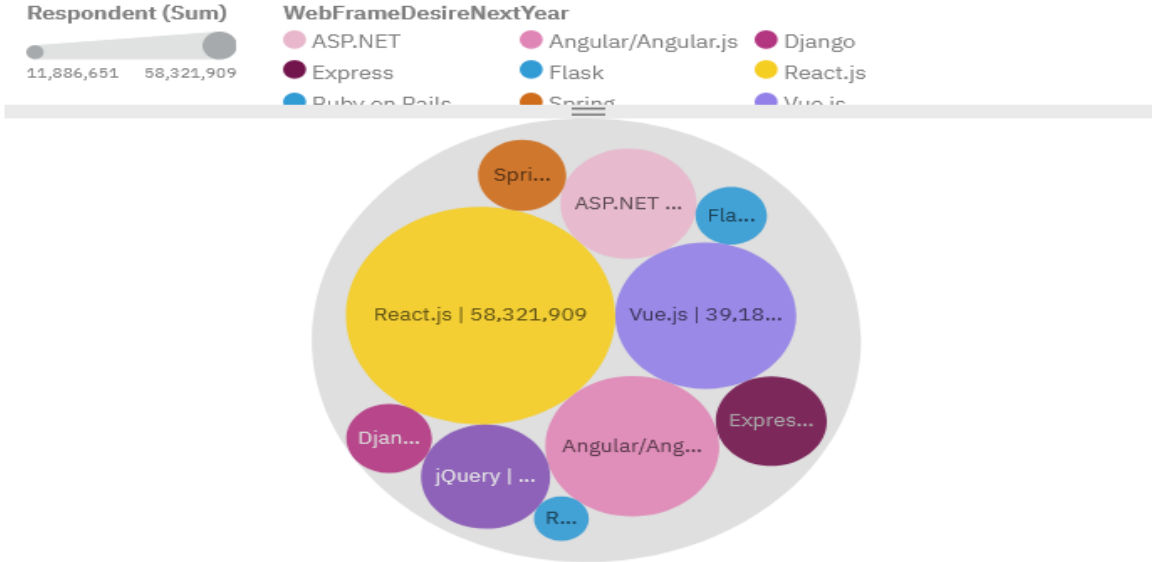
Respondent (Sum)

11,886,651 58,321,909

WebFrameDesireNextYear

ASP.NET
Angular/Angular.js
Django
Express
Flask
React.js
Ruby on Rails
Spring
Vue.js

Spri...
ASP.NET ...
Fla...
React.js | 58,321,909
Vue.js | 39,18...
Expres...
Djan...
Angular/Ang...
jQuery | ...
R...